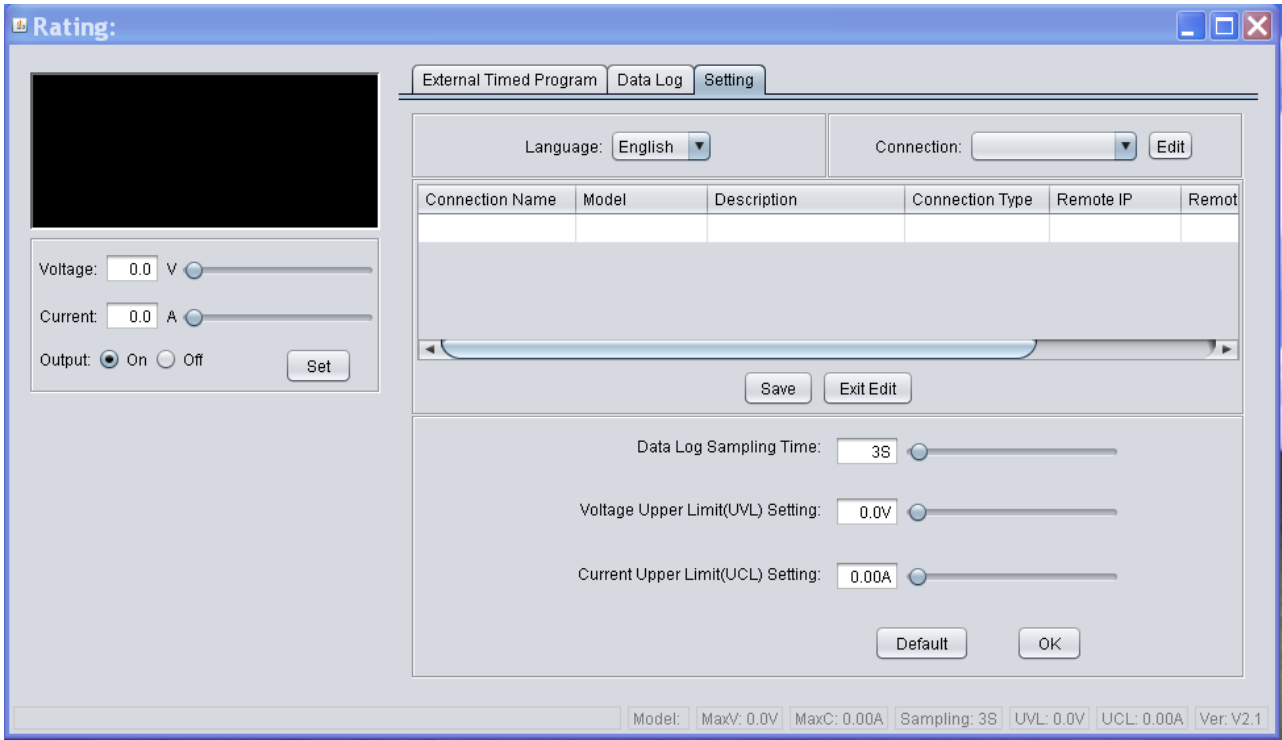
Rating:

Voltage: 0.0 V

Current: 0.0 A

Output: On Off

Set

External Timed Program | Data Log | Setting

Language: English

Connection:

Edit

| Connection Name | Model | Description | Connection Type | Remote IP | Remot |
|---|---|---|---|---|---|
| | | | | | |

Save

Exit Edit

Data Log Sampling Time: 3S

Voltage Upper Limit(UVL) Setting: 0.0V

Current Upper Limit(UCL) Setting: 0.00A

Default

OK

Model: | MaxV: 0.0V | MaxC: 0.00A | Sampling: 3S | UVL: 0.0V | UCL: 0.00A | Ver: V2.1